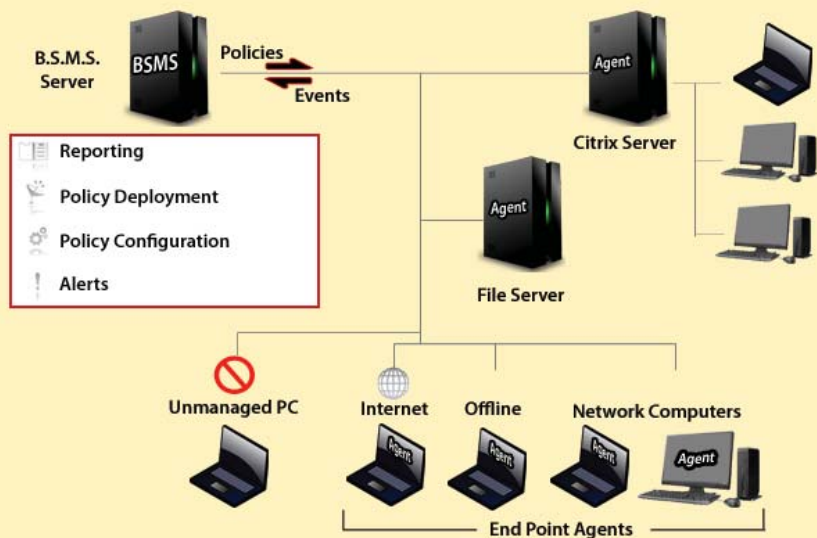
B.S.M.S. Server

BSMS

Policies

Events

Agent

Citrix Server

Reporting

Policy Deployment

Policy Configuration

Alerts

Agent

File Server

Unmanaged PC

Internet

Offline

Network Computers

Agent

Agent

Agent

Agent

End Point Agents